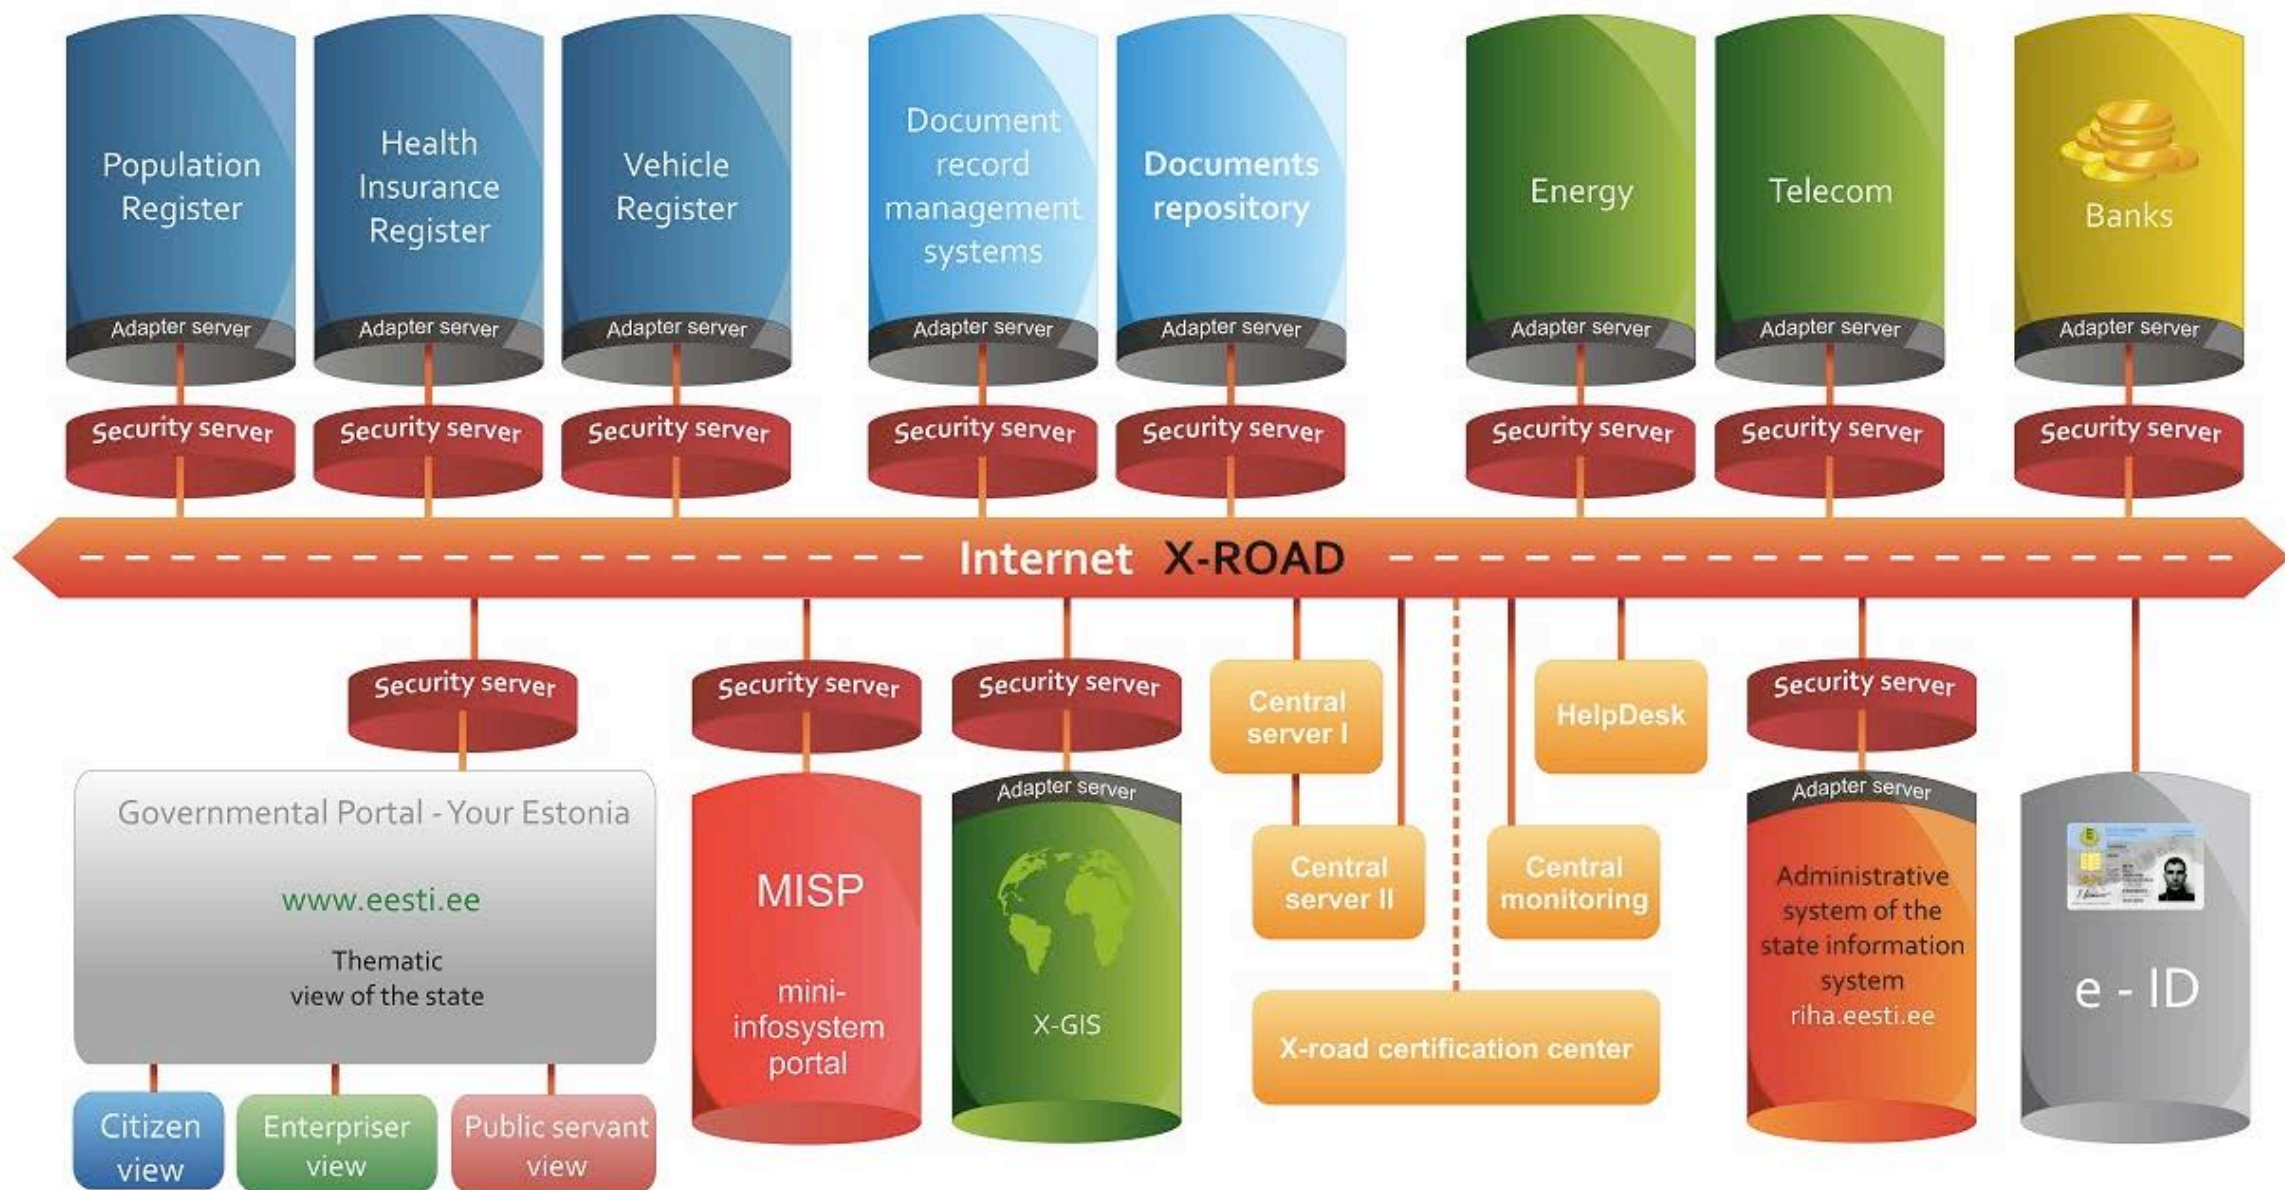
Population Register
Adapter server
Security server

Health Insurance Register
Adapter server
Security server

Vehicle Register
Adapter server
Security server

Document record management systems
Adapter server
Security server

Documents repository
Adapter server
Security server

Energy
Adapter server
Security server

Telecom
Adapter server
Security server

Banks
Adapter server
Security server

Internet X-ROAD

Security server
Governmental Portal - Your Estonia
www.eesti.ee
Thematic view of the state
Citizen view
Enterpriser view
Public servant view

Security server
MISP
mini-infosystem portal

Security server
Adapter server
X-GIS

Central server I
Central server II
HelpDesk
Central monitoring
X-road certification center

Security server
Adapter server
Administrative system of the state information system
riha.eesti.ee

e - ID